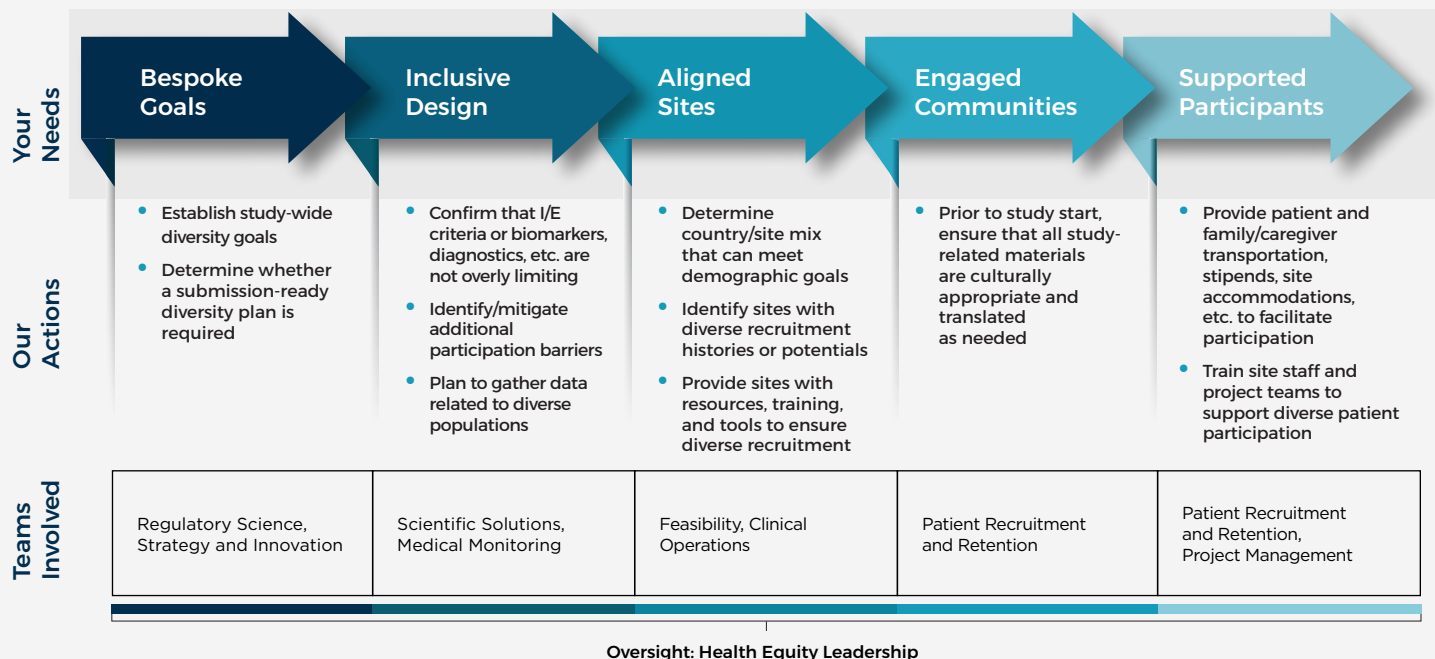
Your Needs

Bespoke Goals

Inclusive Design

Aligned Sites

Engaged Communities

Supported Participants

Our Actions

• Establish study-wide diversity goals
• Determine whether a submission-ready diversity plan is required

• Confirm that I/E criteria or biomarkers, diagnostics, etc. are not overly limiting
• Identify/mitigate additional participation barriers
• Plan to gather data related to diverse populations

• Determine country/site mix that can meet demographic goals
• Identify sites with diverse recruitment histories or potentials
• Provide sites with resources, training, and tools to ensure diverse recruitment

• Prior to study start, ensure that all study-related materials are culturally appropriate and translated as needed

• Provide patient and family/caregiver transportation, stipends, site accommodations, etc. to facilitate participation
• Train site staff and project teams to support diverse patient participation

Teams Involved

| Regulatory Science, Strategy and Innovation | Scientific Solutions, Medical Monitoring | Feasibility, Clinical Operations | Patient Recruitment and Retention | Patient Recruitment and Retention, Project Management |
|---|---|---|---|---|

Oversight: Health Equity Leadership